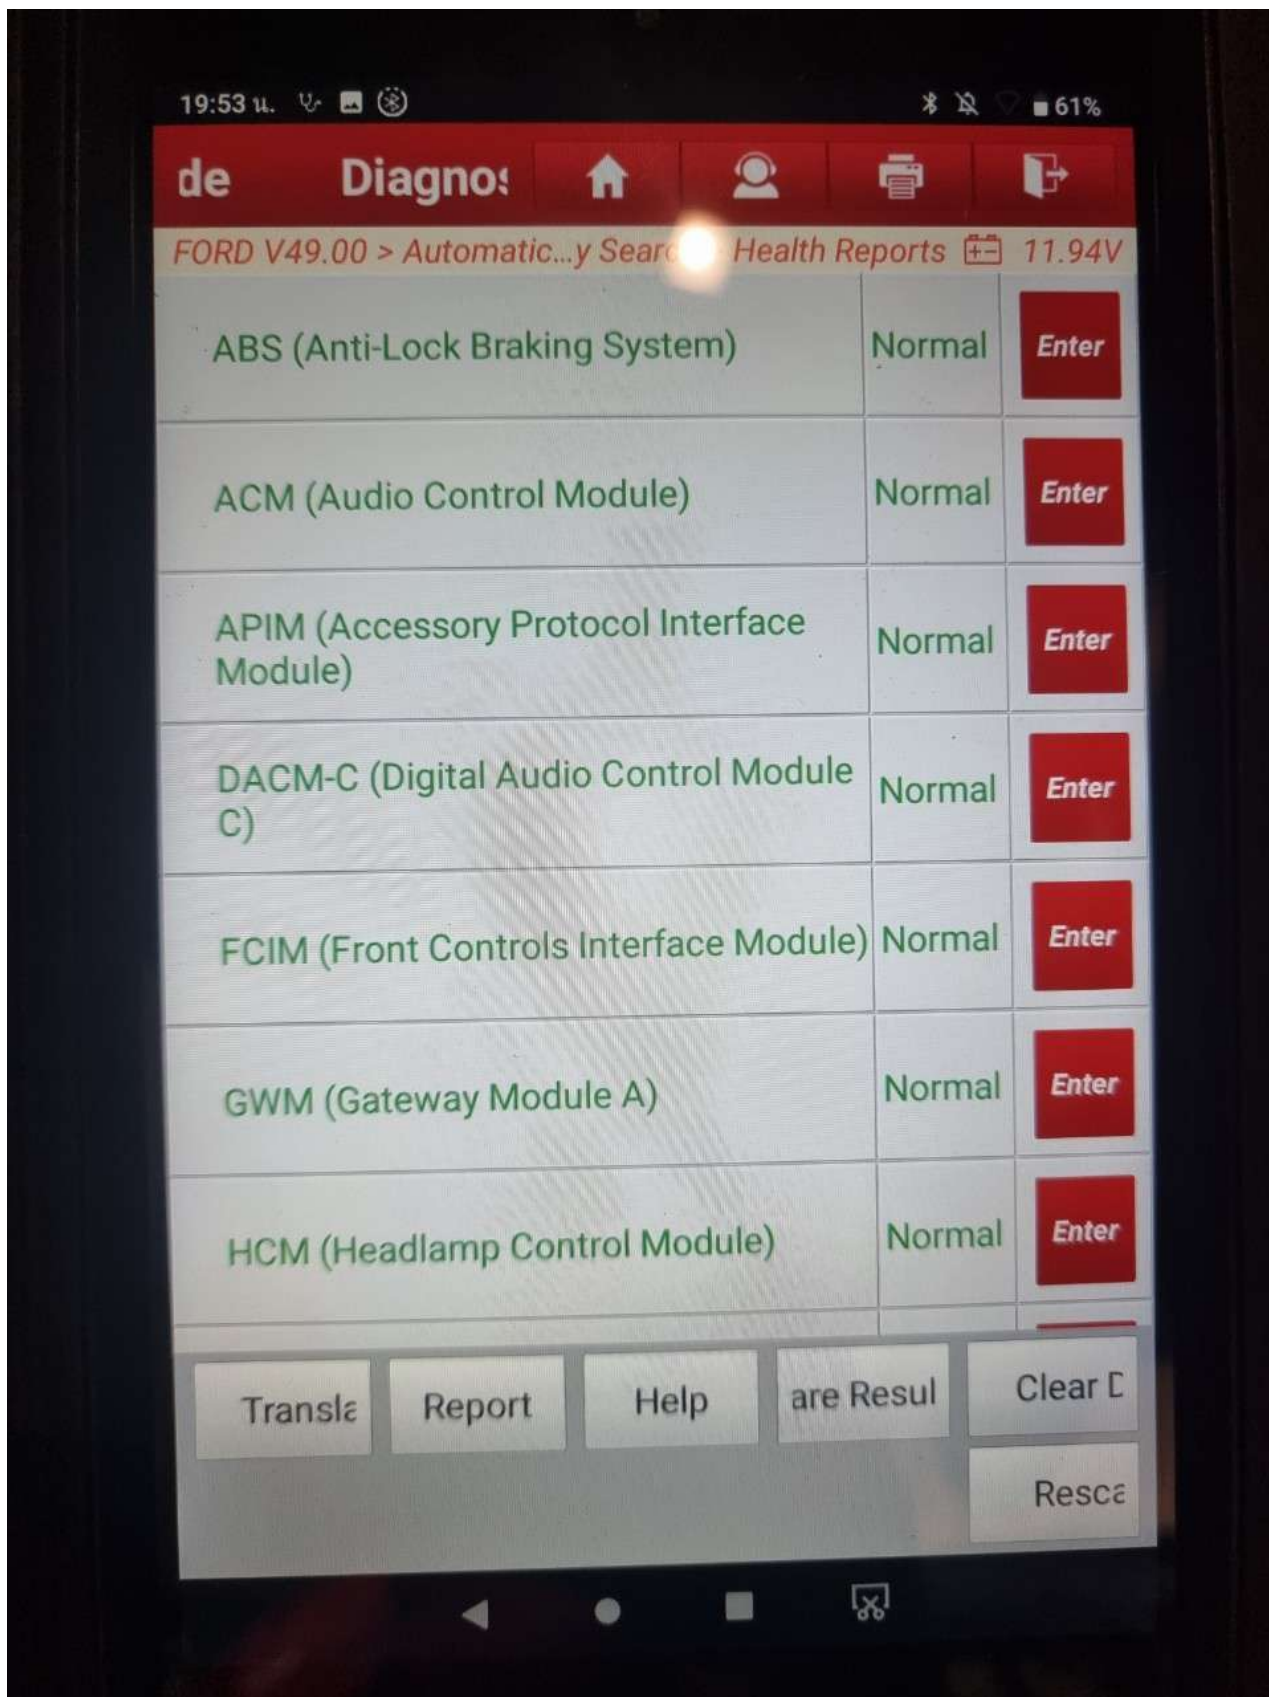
19:53 ч. 61%

de Diagnos

FORD V49.00 > Automatic...y Sear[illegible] Health Reports 11.94V

| | | |
|---|---|---|
| ABS (Anti-Lock Braking System) | Normal | Enter |
| ACM (Audio Control Module) | Normal | Enter |
| APIM (Accessory Protocol Interface Module) | Normal | Enter |
| DACM-C (Digital Audio Control Module C) | Normal | Enter |
| FCIM (Front Controls Interface Module) | Normal | Enter |
| GWM (Gateway Module A) | Normal | Enter |
| HCM (Headlamp Control Module) | Normal | Enter |

Transla Report Help are Resul Clear D

Resca